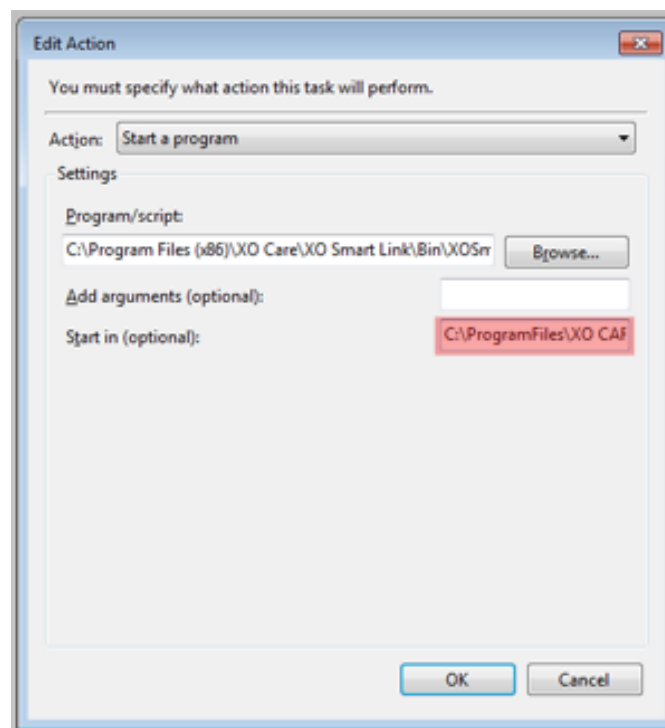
Edit Action

You must specify what action this task will perform.

Action: Start a program

Settings

Program/script:

C:\Program Files (x86)\XO Care\XO Smart Link\Bin\XOSm

Browse...

Add arguments (optional):

Start in (optional):

C:\ProgramFiles\XO CAF

OK

Cancel